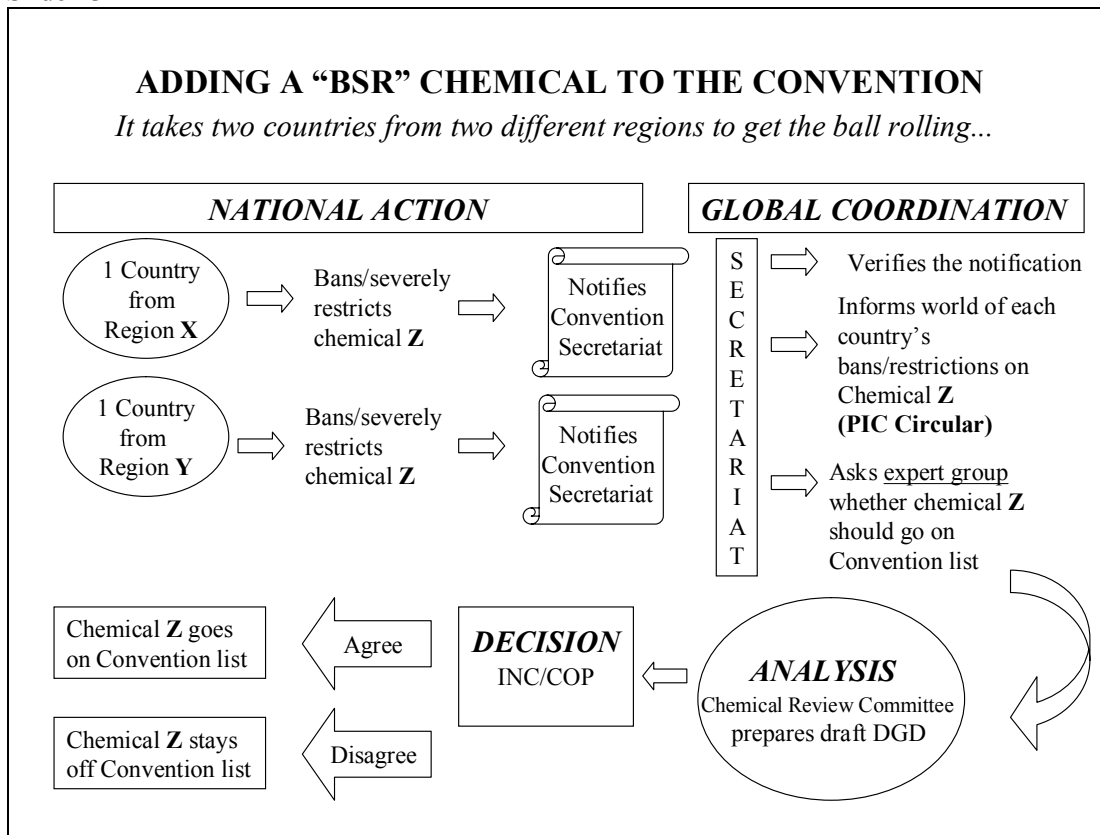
**ADDING A "BSR" CHEMICAL TO THE CONVENTION**

*It takes two countries from two different regions to get the ball rolling...*

*NATIONAL ACTION*

*GLOBAL COORDINATION*

1 Country from Region **X**

Bans/severely restricts chemical **Z**

Notifies Convention Secretariat

1 Country from Region **Y**

Bans/severely restricts chemical **Z**

Notifies Convention Secretariat

S E C R E T A R I A T

Verifies the notification

Informs world of each country's bans/restrictions on Chemical **Z** **(PIC Circular)**

Asks expert group whether chemical **Z** should go on Convention list

*ANALYSIS*
Chemical Review Committee prepares draft DGD

*DECISION*
INC/COP

Agree

Disagree

Chemical **Z** goes on Convention list

Chemical **Z** stays off Convention list